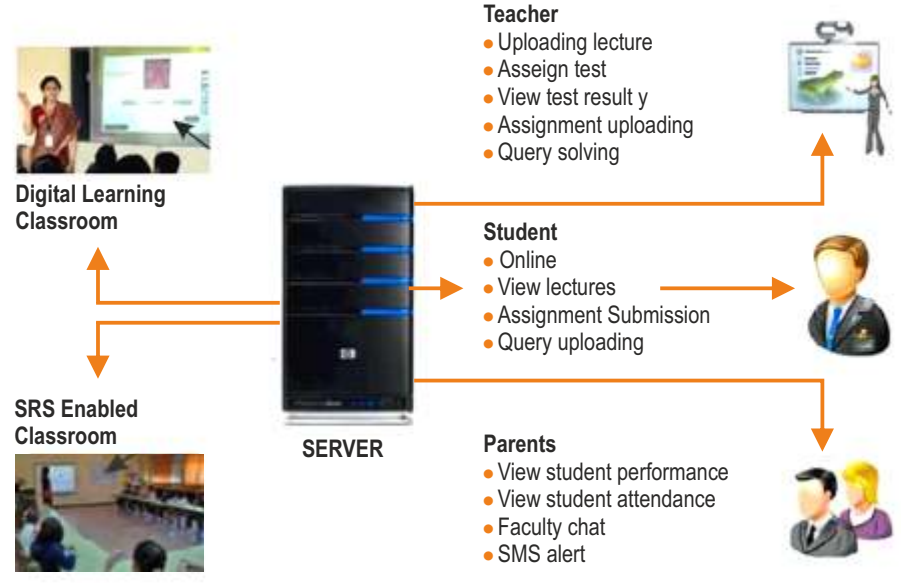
Teacher
● Uploading lecture
● Asseign test
● View test result y
● Assignment uploading
● Query solving

Digital Learning Classroom

Student
● Online
● View lectures
● Assignment Submission
● Query uploading

SRS Enabled Classroom

SERVER

Parents
● View student performance
● View student attendance
● Faculty chat
● SMS alert